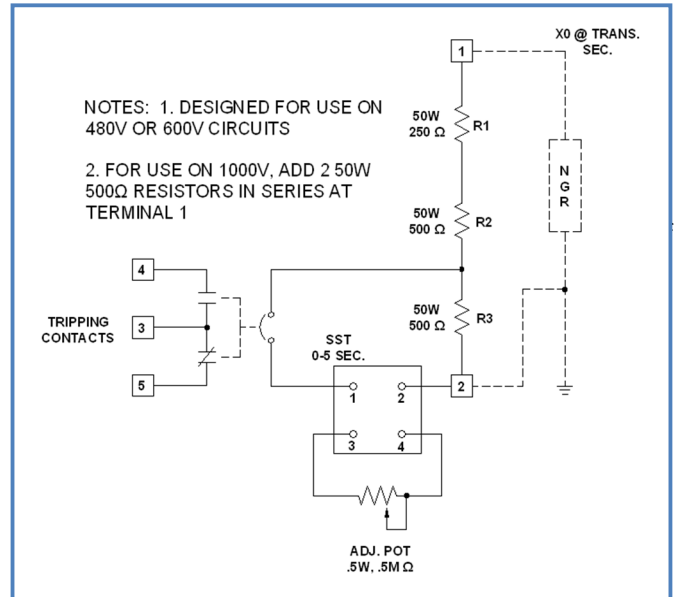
NOTES: 1. DESIGNED FOR USE ON 480V OR 600V CIRCUITS

2. FOR USE ON 1000V, ADD 2 50W 500Ω RESISTORS IN SERIES AT TERMINAL 1

X0 @ TRANS. SEC.

1

50W
250 Ω
R1

N
G
R

50W
500 Ω
R2

4

TRIPPING CONTACTS

3

5

50W
500 Ω
R3

SST
0-5 SEC.

1
2

2

3
4

ADJ. POT
.5W, .5M Ω